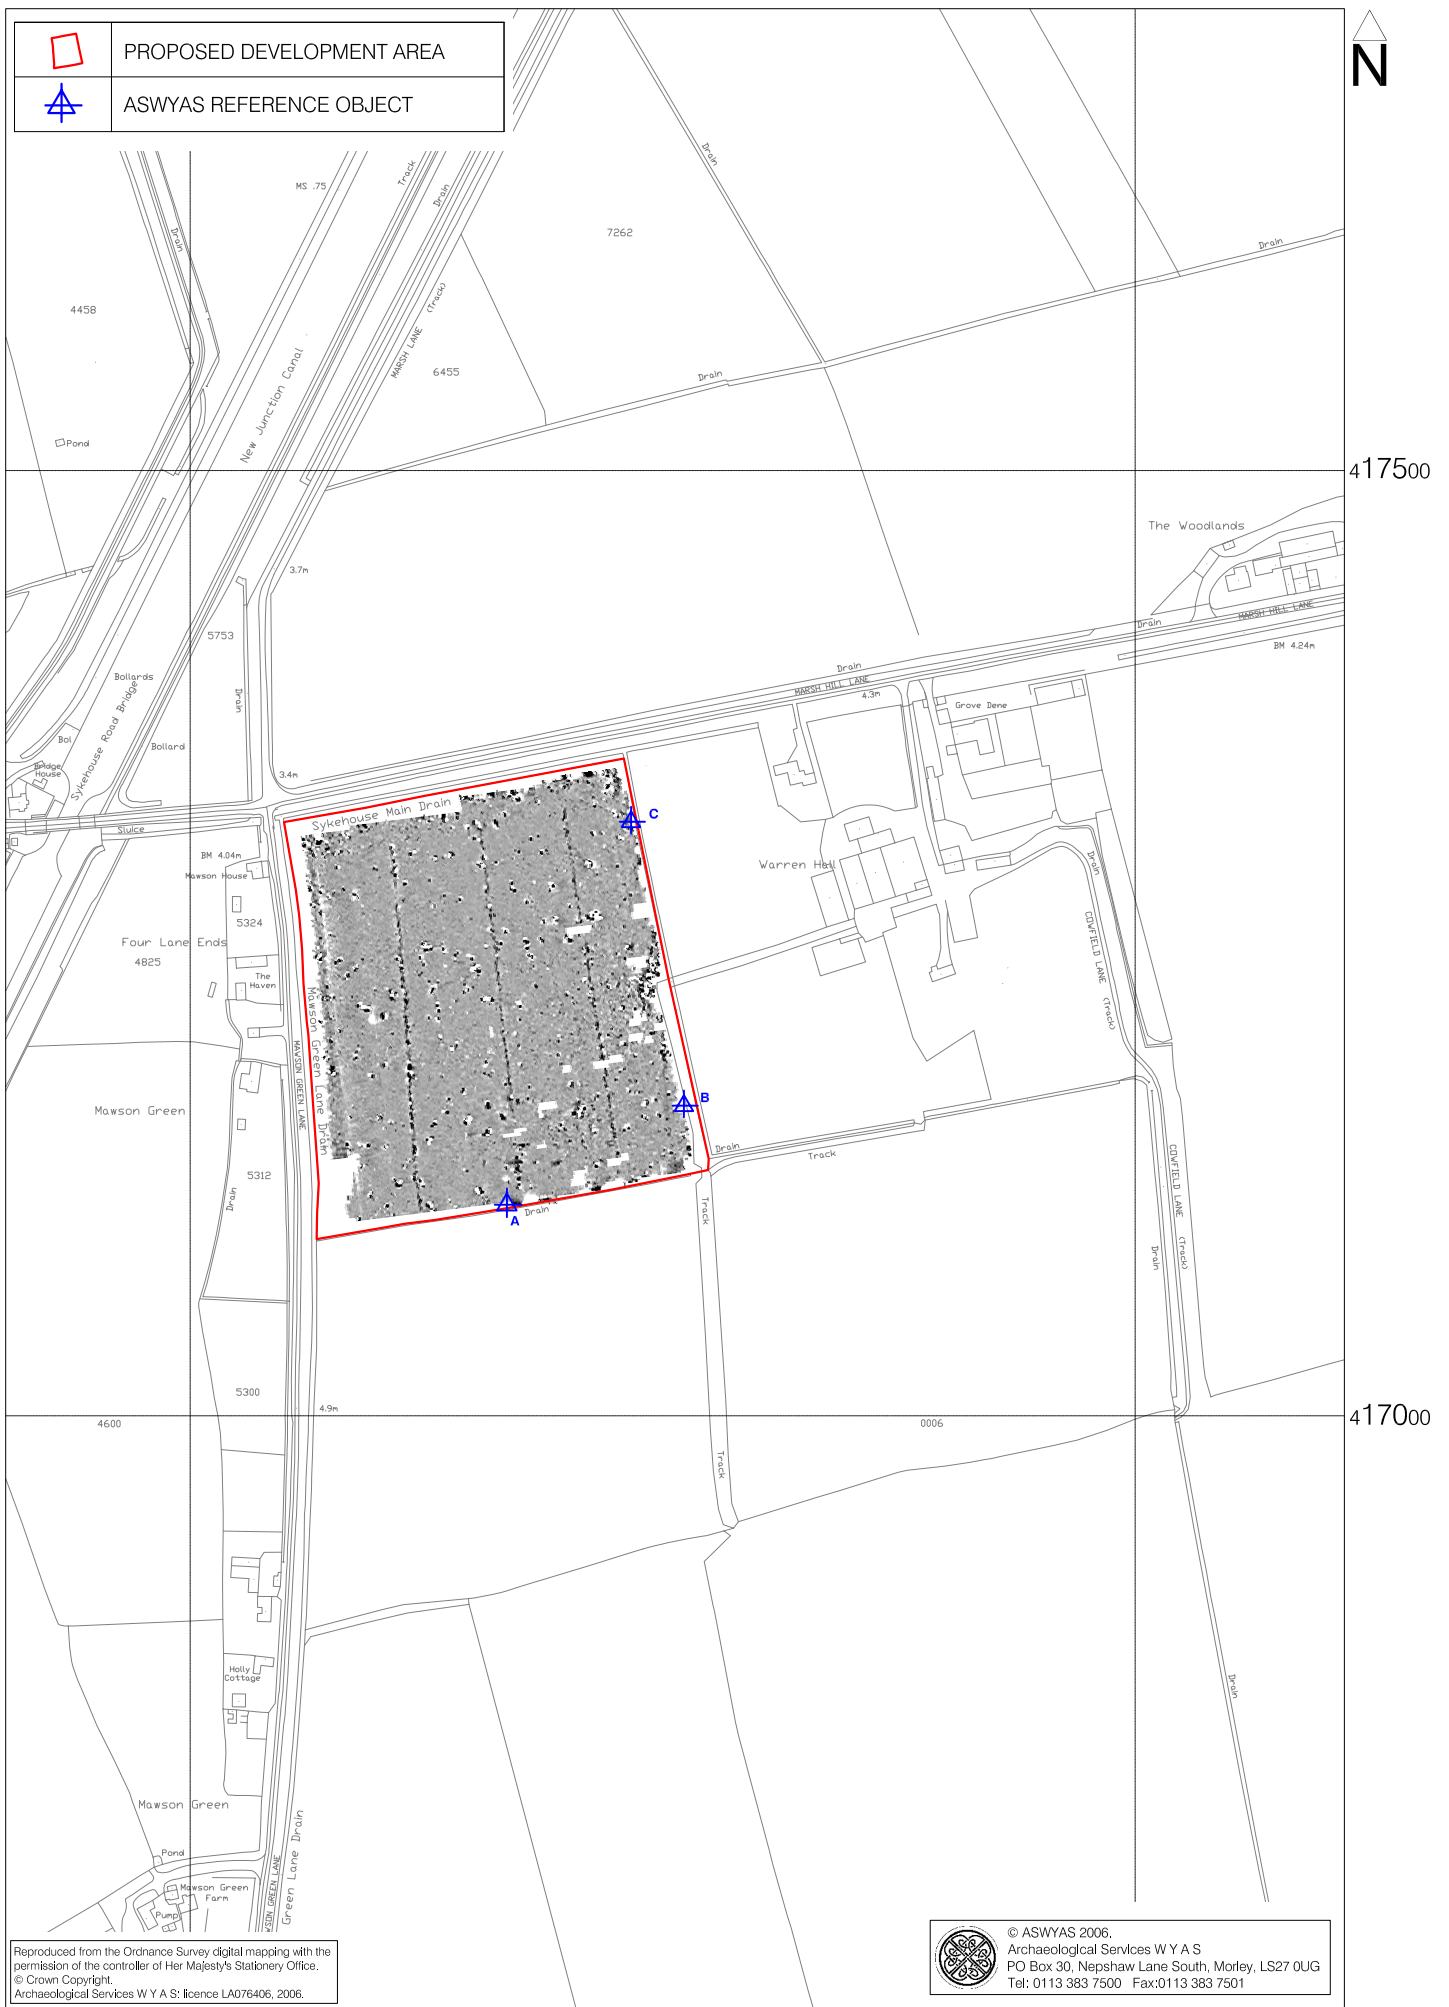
| | PROPOSED DEVELOPMENT AREA |
|---|---|
| | ASWYAS REFERENCE OBJECT |

N

MS .75
Track
Drain
Drain
Drain
7262
4458
New Junction Canal
MARSH LANE (Track)
6455
Drain
Drain
Pond
417500
The Woodlands
3.7m
Drain
MARSH HILL LANE
BM 4.24m
5753
Drain
MARSH HILL LANE
4.3m
Grove Dene
Bollards
Sykehouse Road Bridge
Bol
Bollard
Bridge House
3.4m
Sykehouse Main Drain
C
Sluice
BM 4.04m
Mawson House
Warren Hall
Drain
5324
COWFIELD LANE (Track)
Four Lane Ends
4825
The Haven
Mawson Green Lane Drain
MAWSON GREEN LANE
Mawson Green
B
Drain
Track
5312
Drain
A
Drain
Track
COWFIELD LANE (Track)
Drain
5300
4.9m
417000
4600
0006
Track
Drain
Holly Cottage
Mawson Green
Pond
Mawson Green Farm
Pump
MAWSON GREEN LANE
Green Lane Drain

Reproduced from the Ordnance Survey digital mapping with the permission of the controller of Her Majesty's Stationery Office. © Crown Copyright. Archaeological Services W Y A S: licence LA076406, 2006.

© ASWYAS 2006. Archaeological Services W Y A S PO Box 30, Nepshaw Lane South, Morley, LS27 0UG Tel: 0113 383 7500 Fax:0113 383 7501